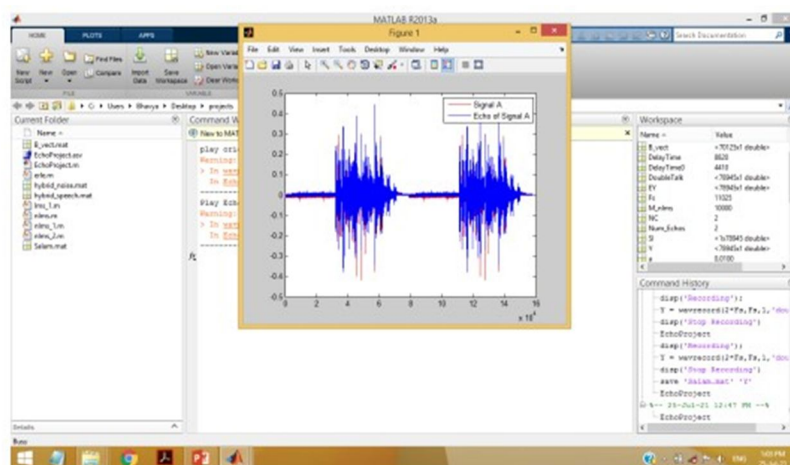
MATLAB R2013a

HOME PLOTS APPS

New Script New Open Find Files Compare Import Data Save Workspace New Variable Open Variable Clear Workspace

FILE VARIABLE

C: › Users › Bhavya › Desktop › projects

Search Documentation

Current Folder

Name

B_vect.mat
EchoProject.asv
EchoProject.m
erle.m
hybrid_noise.mat
hybrid_speech.mat
lms_1.m
nlms.m
nlms_1.m
nlms_2.m
Salam.mat

Details

Command Window

New to MATLAB

play ori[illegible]
Warning: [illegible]
> In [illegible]
In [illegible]

Play Echo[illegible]
Warning: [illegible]
> In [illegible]
In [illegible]

fx

Figure 1

File Edit View Insert Tools Desktop Window Help

Signal A
Echo of Signal A

0.5
0.4
0.3
0.2
0.1
0
-0.1
-0.2
-0.3
-0.4
-0.5

0 2 4 6 8 10 12 14 16
$x 10^4$

Workspace

| Name | Value |
|---|---|
| B_vect | <70123x1 double> |
| DelayTime | 8820 |
| DelayTime1 | 4410 |
| DoubleTalk | <78945x1 double> |
| EY | <78945x1 double> |
| Fs | 11025 |
| M_nlms | 10000 |
| NC | 2 |
| Num_Echoes | 2 |
| SI | <1x78945 double> |
| Y | <78945x1 double> |
| a | 0.0100 |

Command History

disp('Recording');
Y = wavrecord(2*Fs,Fs,1,'dou
disp('Stop Recording')
EchoProject
disp('Recording');
Y = wavrecord(2*Fs,Fs,1,'dou
disp('Stop Recording')
save 'Salam.mat' 'Y'
EchoProject
%-- 25-Jul-21 12:47 PM --%
EchoProject

Busy